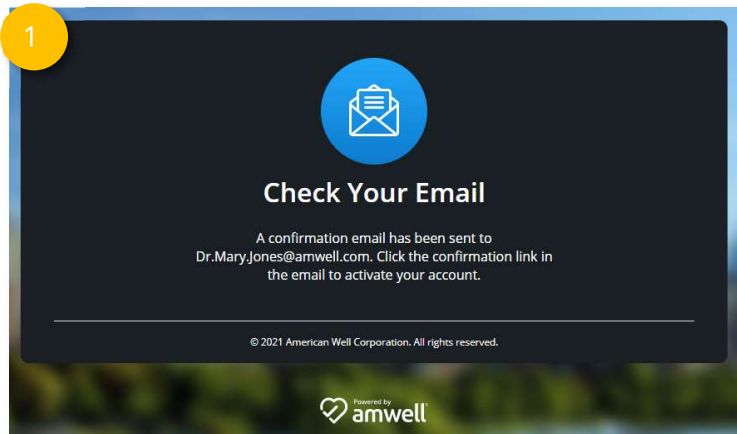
1

Check Your Email

A confirmation email has been sent to Dr.Mary.Jones@amwell.com. Click the confirmation link in the email to activate your account.

© 2021 American Well Corporation. All rights reserved.

Powered by
amwell